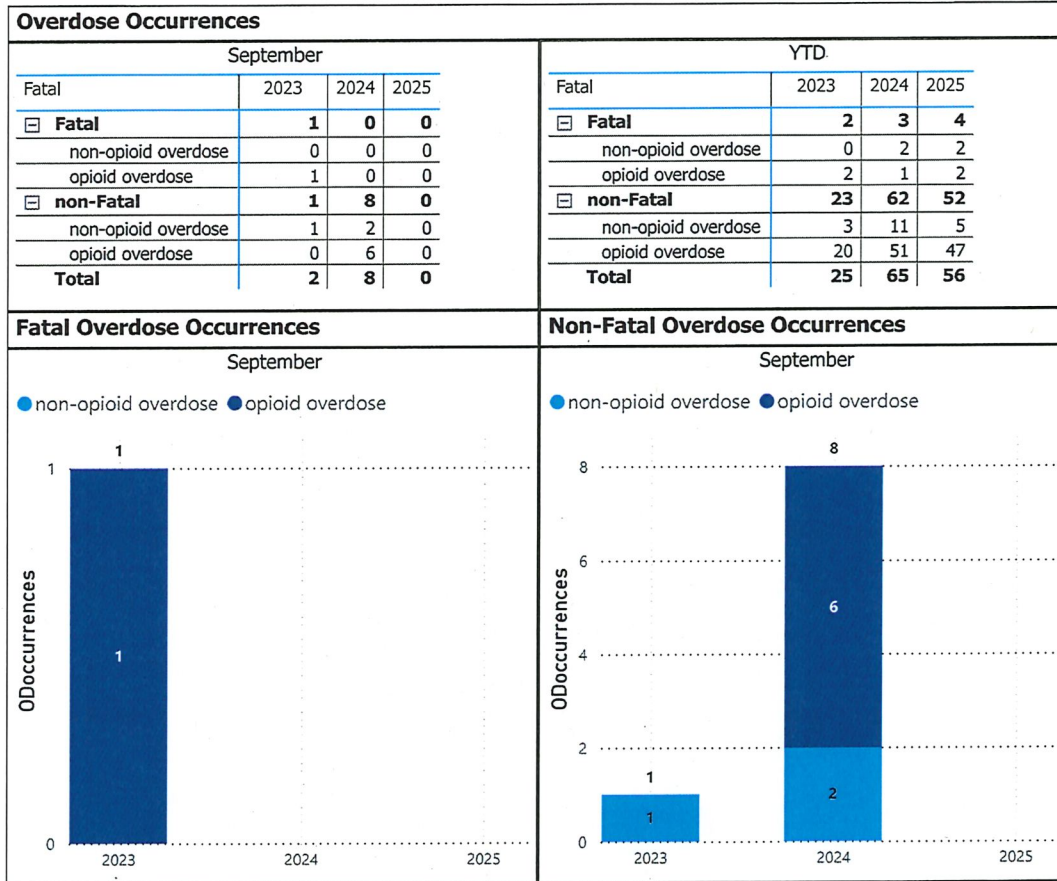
Overdose Occurrences

September

| Fatal | 2023 | 2024 | 2025 |
|---|---|---|---|
| ⊟ Fatal | 1 | 0 | 0 |
| non-opioid overdose | 0 | 0 | 0 |
| opioid overdose | 1 | 0 | 0 |
| ⊟ non-Fatal | 1 | 8 | 0 |
| non-opioid overdose | 1 | 2 | 0 |
| opioid overdose | 0 | 6 | 0 |
| Total | 2 | 8 | 0 |

YTD

| Fatal | 2023 | 2024 | 2025 |
|---|---|---|---|
| ⊟ Fatal | 2 | 3 | 4 |
| non-opioid overdose | 0 | 2 | 2 |
| opioid overdose | 2 | 1 | 2 |
| ⊟ non-Fatal | 23 | 62 | 52 |
| non-opioid overdose | 3 | 11 | 5 |
| opioid overdose | 20 | 51 | 47 |
| Total | 25 | 65 | 56 |

Fatal Overdose Occurrences

September

non-opioid overdose opioid overdose

1
1
1
0
ODoccurrences
2023 2024 2025

Non-Fatal Overdose Occurrences

September

non-opioid overdose opioid overdose

8
8
6
6
4
2
2
1
1
0
ODoccurrences
2023 2024 2025